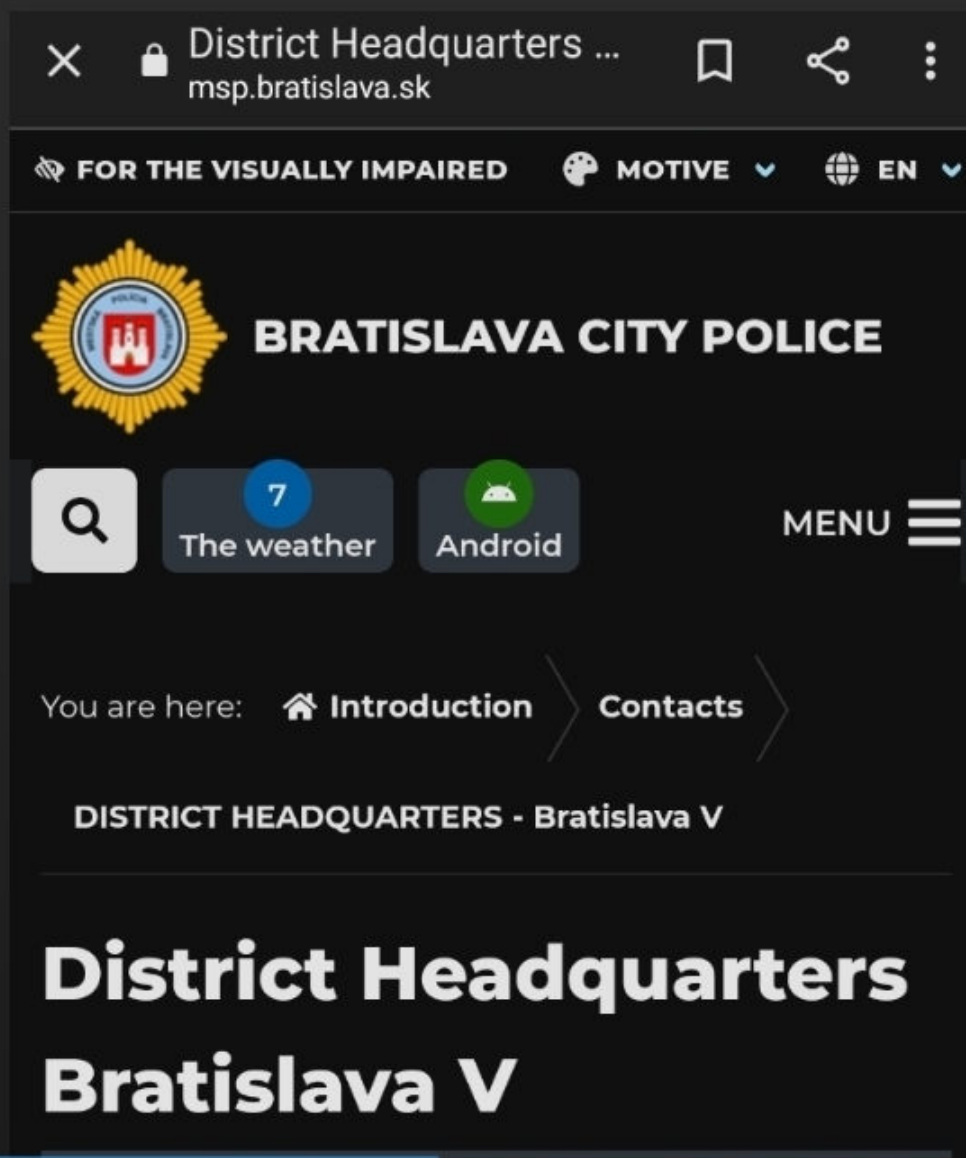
District Headquarters ...
msp.bratislava.sk

FOR THE VISUALLY IMPAIRED MOTIVE EN

BRATISLAVA CITY POLICE

7
The weather

Android

MENU

You are here: Introduction Contacts

DISTRICT HEADQUARTERS - Bratislava V

District Headquarters Bratislava V